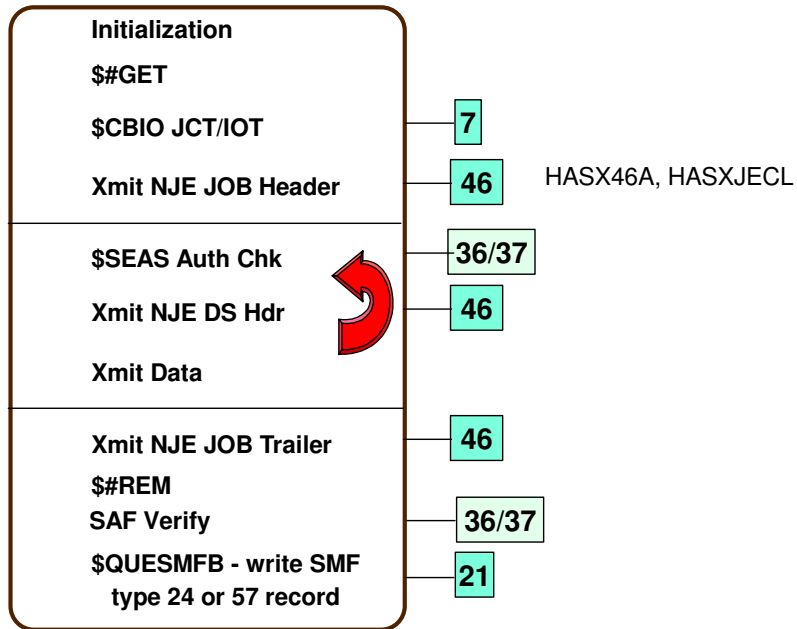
Initialization

$#GET

$CBIO JCT/IOT

7

Xmit NJE JOB Header

46

HASX46A, HASXJECL

$SEAS Auth Chk

36/37

Xmit NJE DS Hdr

46

Xmit Data

Xmit NJE JOB Trailer

46

$#REM

SAF Verify

36/37

$QUESMFB - write SMF type 24 or 57 record

21